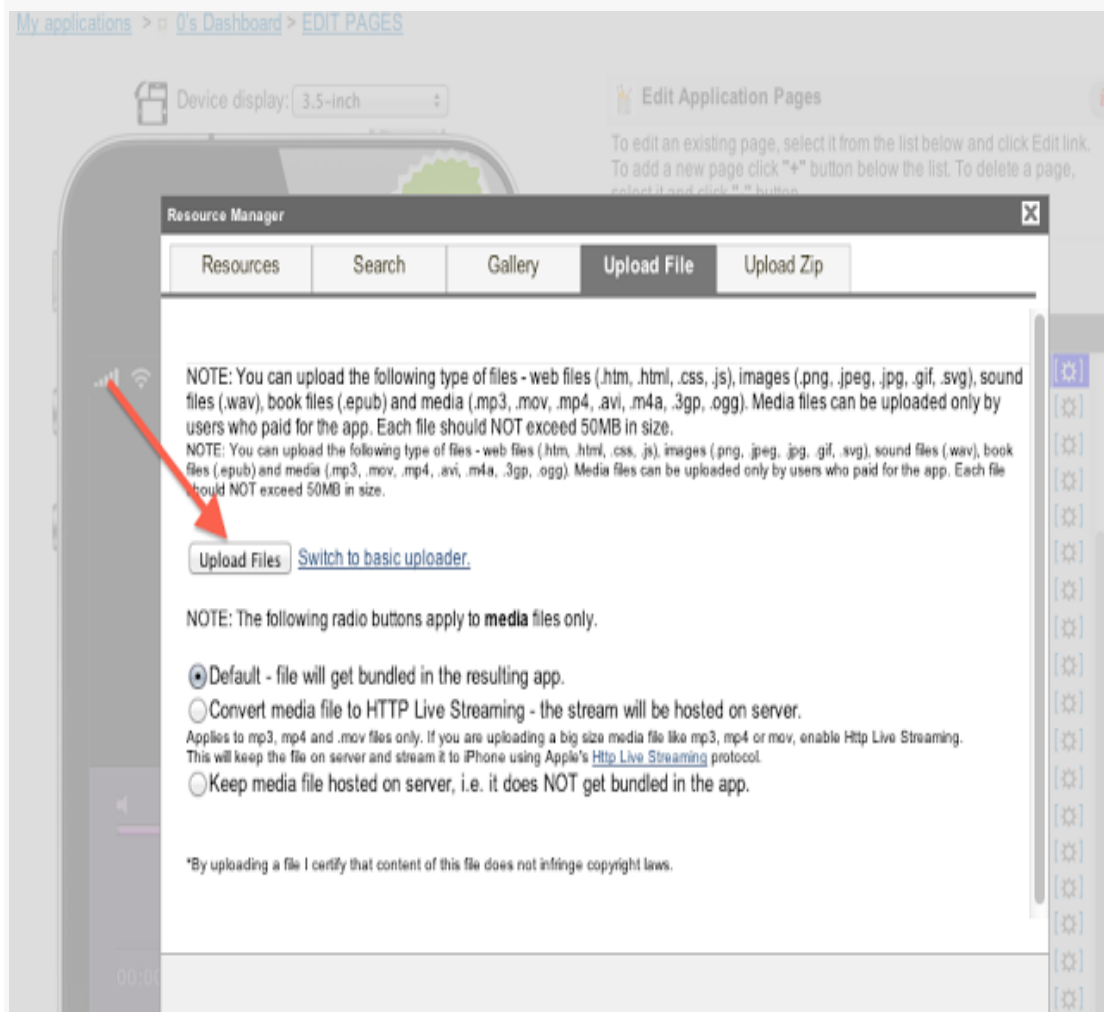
My applications > 0's Dashboard > EDIT PAGES

Device display: 3.5-inch

Edit Application Pages

To edit an existing page, select it from the list below and click Edit link. To add a new page click "+" button below the list. To delete a page, select it and click "-" button.

Resource Manager

| Resources | Search | Gallery | Upload File | Upload Zip |
|---|---|---|---|---|

NOTE: You can upload the following type of files - web files (.htm, .html, .css, .js), images (.png, .jpeg, .jpg, .gif, .svg), sound files (.wav), book files (.epub) and media (.mp3, .mov, .mp4, .avi, .m4a, .3gp, .ogg). Media files can be uploaded only by users who paid for the app. Each file should NOT exceed 50MB in size.
NOTE: You can upload the following type of files - web files (.htm, .html, .css, .js), images (.png, .jpeg, .jpg, .gif, .svg), sound files (.wav), book files (.epub) and media (.mp3, .mov, .mp4, .avi, .m4a, .3gp, .ogg). Media files can be uploaded only by users who paid for the app. Each file should NOT exceed 50MB in size.

Upload Files Switch to basic uploader.

NOTE: The following radio buttons apply to media files only.

Default - file will get bundled in the resulting app.
Convert media file to HTTP Live Streaming - the stream will be hosted on server.
Applies to mp3, mp4 and .mov files only. If you are uploading a big size media file like mp3, mp4 or mov, enable Http Live Streaming. This will keep the file on server and stream it to iPhone using Apple's Http Live Streaming protocol.
Keep media file hosted on server, i.e. it does NOT get bundled in the app.

*By uploading a file I certify that content of this file does not infringe copyright laws.

00:0